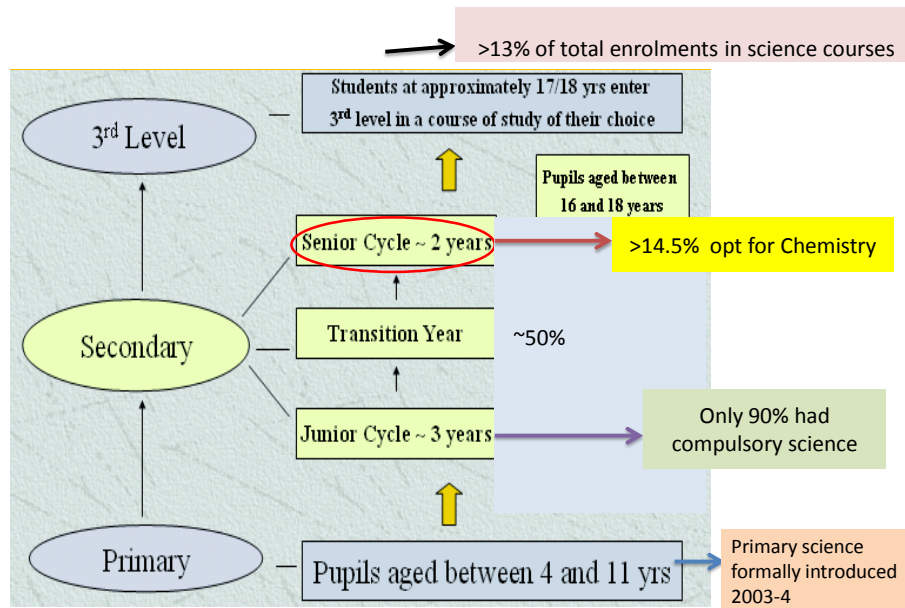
>13% of total enrolments in science courses

Students at approximately 17/18 yrs enter 3rd level in a course of study of their choice

3rd Level

Pupils aged between 16 and 18 years

Senior Cycle ~ 2 years

>14.5% opt for Chemistry

Transition Year

~50%

Secondary

Junior Cycle ~ 3 years

Only 90% had compulsory science

Primary

Pupils aged between 4 and 11 yrs

Primary science formally introduced 2003-4